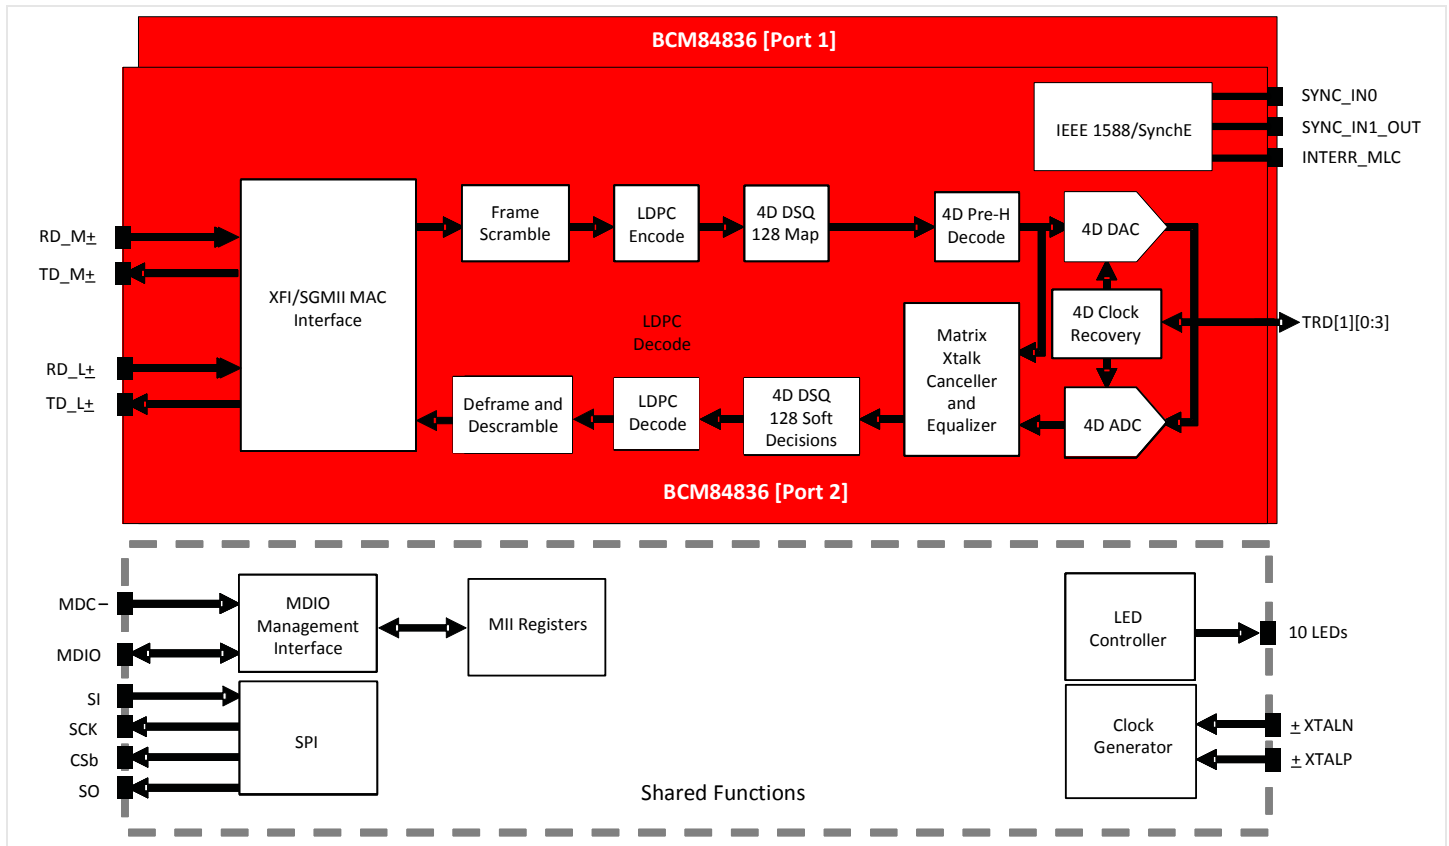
BCM84836 [Port 1]

IEEE 1588/SynchE

SYNC_IN0
SYNC_IN1_OUT
INTERR_MLC

RD_M±
TD_M±
RD_L±
TD_L±

XFI/SGMII MAC Interface

Frame Scramble

LDPC Encode

4D DSQ 128 Map

4D Pre-H Decode

4D DAC

4D Clock Recovery

TRD[1][0:3]

LDPC Decode

Matrix Xtalk Canceller and Equalizer

4D ADC

Deframe and Descramble

LDPC Decode

4D DSQ 128 Soft Decisions

BCM84836 [Port 2]

MDC
MDIO
SI
SCK
CSb
SO

MDIO Management Interface

MII Registers

SPI

LED Controller

10 LEDs

Clock Generator

± XTALN
± XTALP

Shared Functions